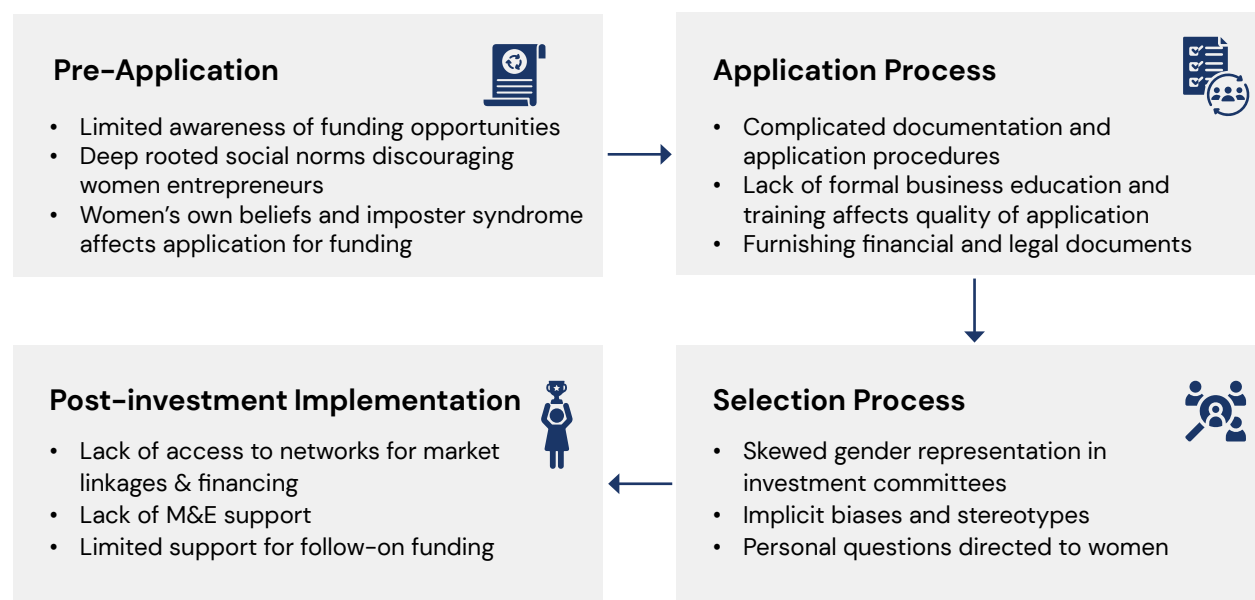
Pre-Application

- Limited awareness of funding opportunities
- Deep rooted social norms discouraging women entrepreneurs
- Women's own beliefs and imposter syndrome affects application for funding

Application Process

- Complicated documentation and application procedures
- Lack of formal business education and training affects quality of application
- Furnishing financial and legal documents

Selection Process

- Skewed gender representation in investment committees
- Implicit biases and stereotypes
- Personal questions directed to women

Post-investment Implementation

- Lack of access to networks for market linkages & financing
- Lack of M&E support
- Limited support for follow-on funding